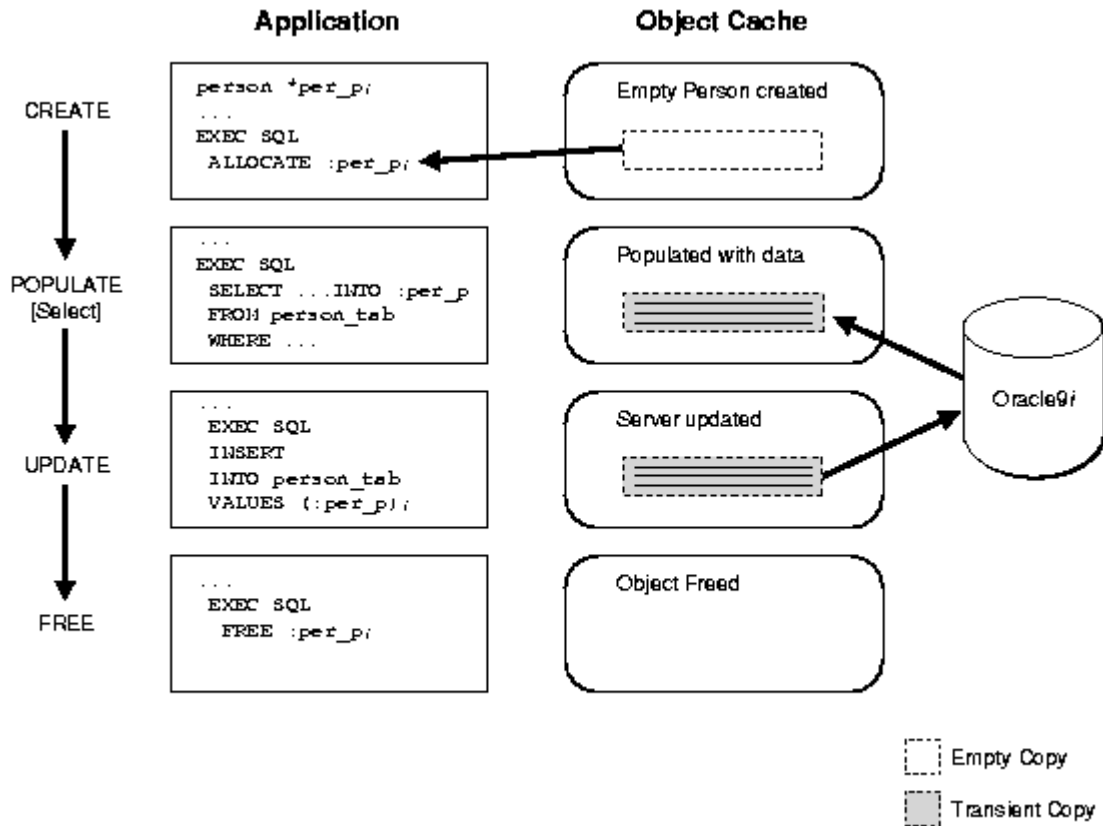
Application

Object Cache

CREATE

person *per_p;
...
EXEC SQL
ALLOCATE :per_p;

Empty Person created

POPULATE
[Select]

...
EXEC SQL
SELECT ...INTO :per_p
FROM person_tab
WHERE ...

Populated with data

Oracle9*i*

UPDATE

...
EXEC SQL
INSERT
INTO person_tab
VALUES (:per_p);

Server updated

FREE

...
EXEC SQL
FREE :per_p;

Object Freed

Empty Copy

Transient Copy